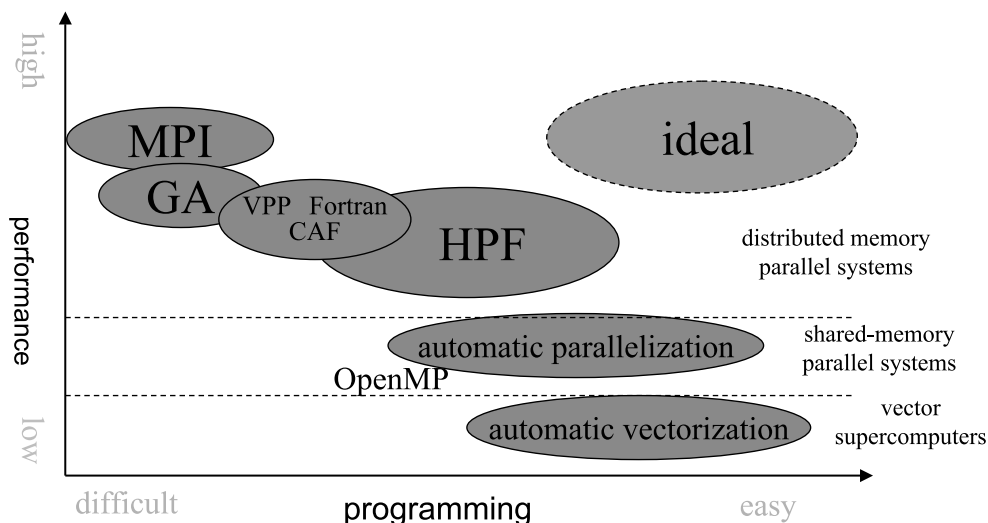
high

performance

low

MPI

ideal

GA

VPP Fortran CAF

HPF

distributed memory parallel systems

shared-memory parallel systems

automatic parallelization

OpenMP

vector supercomputers

automatic vectorization

difficult

programming

easy